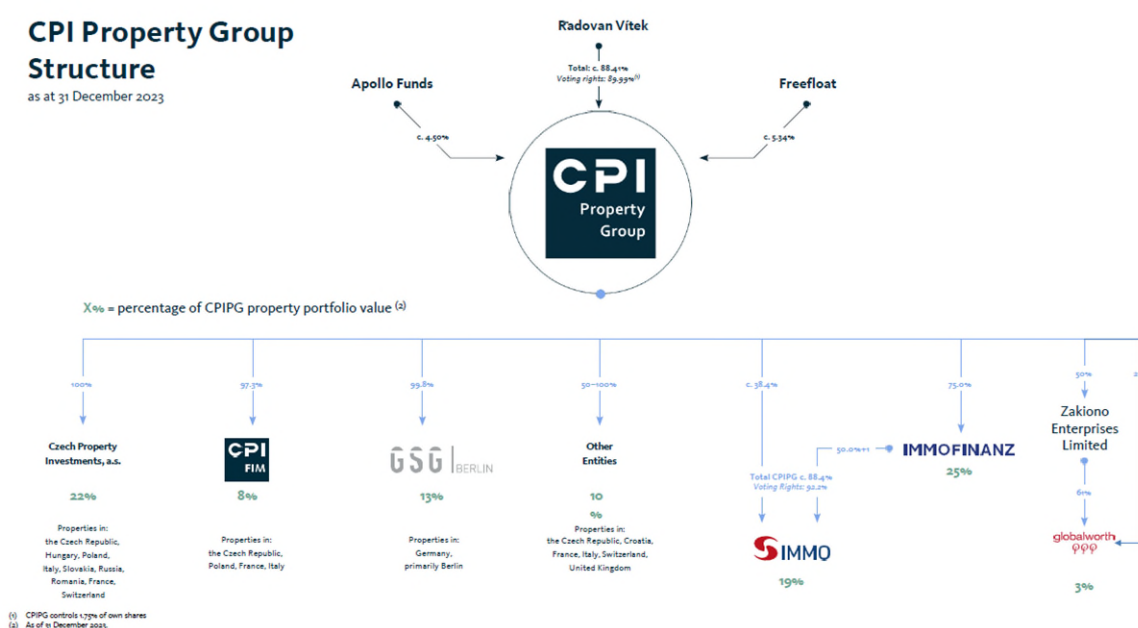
CPI Property Group Structure
as at 31 December 2023

Radovan Vítek
Total: c. 88.41%
Voting rights: 89.99%(1)

Apollo Funds
c. 4.50%

Freefloat
c. 5.34%

CPI
Property
Group

X% = percentage of CPIPG property portfolio value (2)

100%
Czech Property Investments, a.s.
22%
Properties in: the Czech Republic, Hungary, Poland, Italy, Slovakia, Russia, Romania, France, Switzerland

97.3%
CPI FIM
8%
Properties in: the Czech Republic, Poland, France, Italy

99.8%
GSG | BERLIN
13%
Properties in: Germany, primarily Berlin

50–100%
Other Entities
10 %
Properties in: the Czech Republic, Croatia, France, Italy, Switzerland, United Kingdom

c. 38.4%
Total CPIPG c. 88.4%
Voting Rights: 92.2%
S IMMO
19%

50.0%+1
75.0%
IMMOFINANZ
25%

50%
Zakiono Enterprises Limited
61%
globalworth
3%

2

(1) CPIPG controls 1.75% of own shares
(2) As of 31 December 2023.